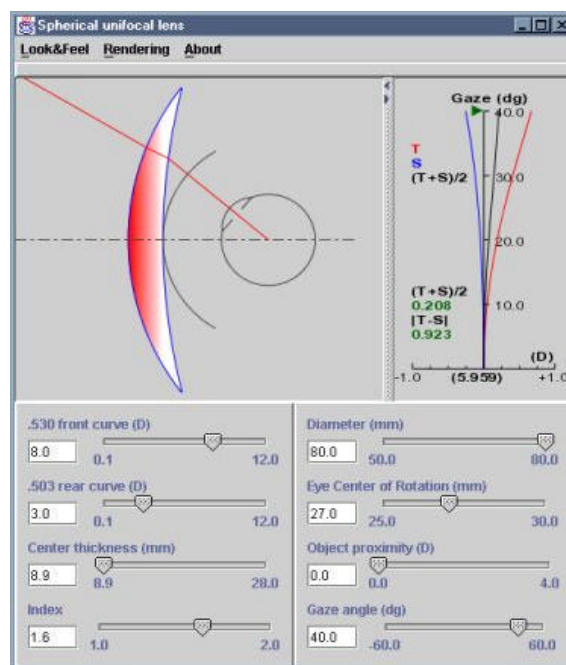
Spherical unifocal lens

Look&Feel Rendering About

Gaze (dg)
T
S
(T+S)/2
40.0
30.0
20.0
10.0
(T+S)/2
0.208
|T-S|
0.923
(D)
-1.0 (5.959) +1.0

.530 front curve (D)
8.0
0.1 12.0

.503 rear curve (D)
3.0
0.1 12.0

Center thickness (mm)
8.9
8.9 28.0

Index
1.6
1.0 2.0

Diameter (mm)
80.0
50.0 80.0

Eye Center of Rotation (mm)
27.0
25.0 30.0

Object proximity (D)
0.0
0.0 4.0

Gaze angle (dg)
40.0
-60.0 60.0